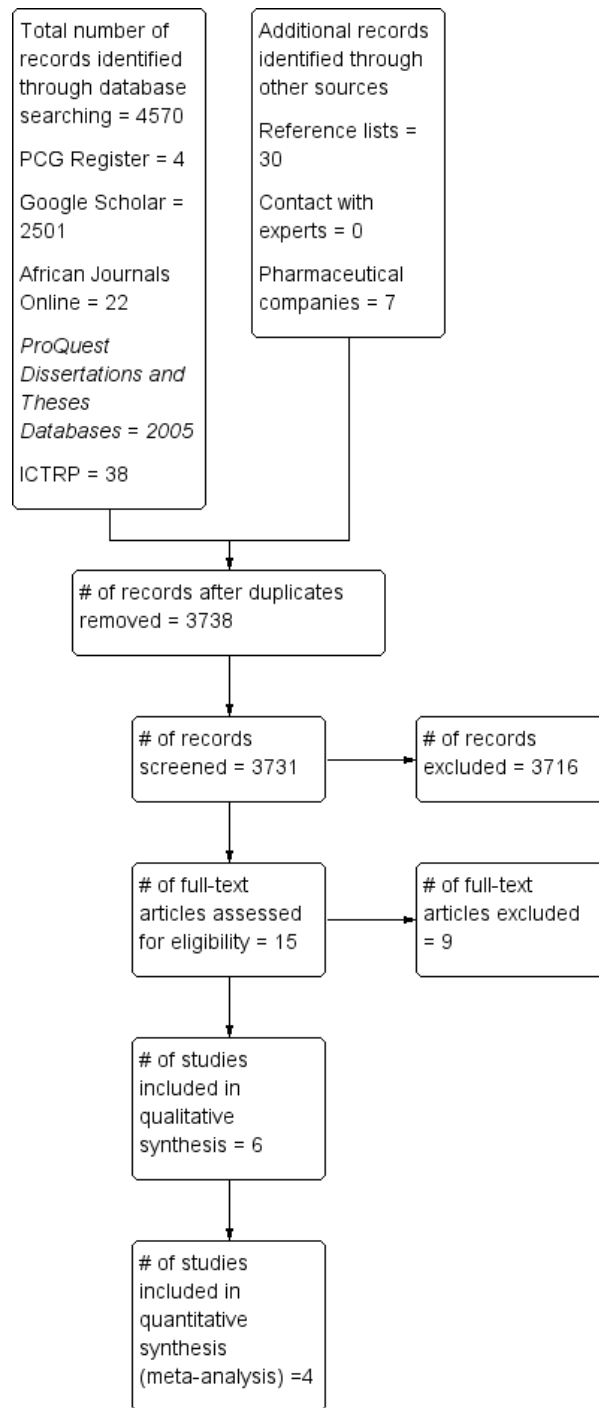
Total number of records identified through database searching = 4570

PCG Register = 4

Google Scholar = 2501

African Journals Online = 22

ProQuest Dissertations and Theses Databases = 2005

ICTRP = 38

Additional records identified through other sources

Reference lists = 30

Contact with experts = 0

Pharmaceutical companies = 7

# of records after duplicates removed = 3738

# of records screened = 3731

# of records excluded = 3716

# of full-text articles assessed for eligibility = 15

# of full-text articles excluded = 9

# of studies included in qualitative synthesis = 6

# of studies included in quantitative synthesis (meta-analysis) =4